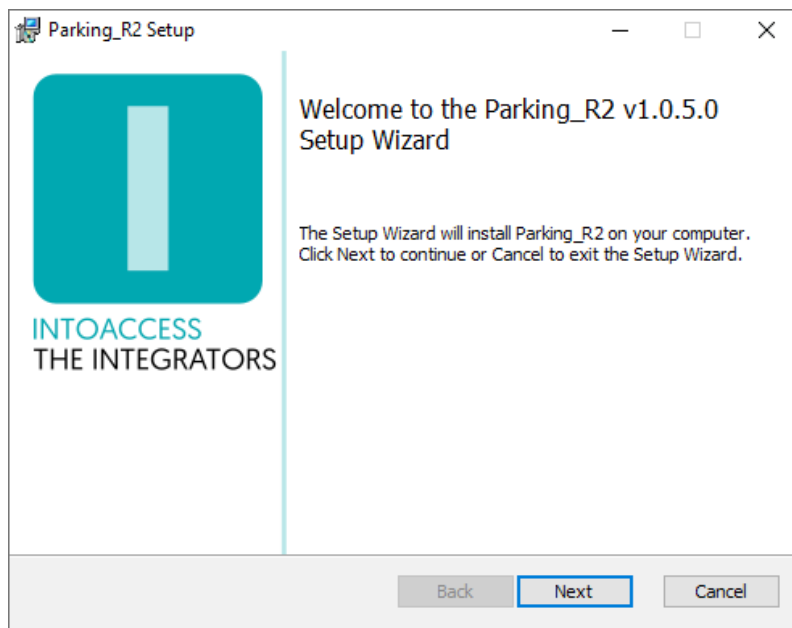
Parking_R2 Setup

INTOACCESS
THE INTEGRATORS

Welcome to the Parking_R2 v1.0.5.0 Setup Wizard

The Setup Wizard will install Parking_R2 on your computer. Click Next to continue or Cancel to exit the Setup Wizard.

Back Next Cancel